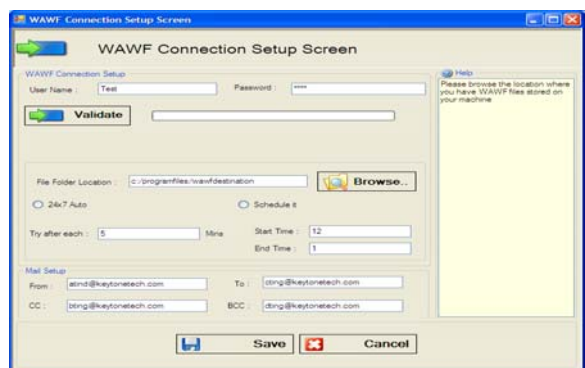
WAWF Connection Setup Screen

WAWF Connection Setup Screen

WAWF Connection Setup

User Name : Test

Password : ****

Validate

File Folder Location : c:/programfiles/wawfdestination

Browse..

24x7 Auto

Schedule it

Try after each : 5 Mins

Start Time : 12

End Time : 1

Mail Setup

From : atind@keytonetech.com

To : dting@keytonetech.com

CC : bting@keytonetech.com

BCC : dting@keytonetech.com

Help

Please browse the location where you have WAWF files stored on your machine

Save

Cancel